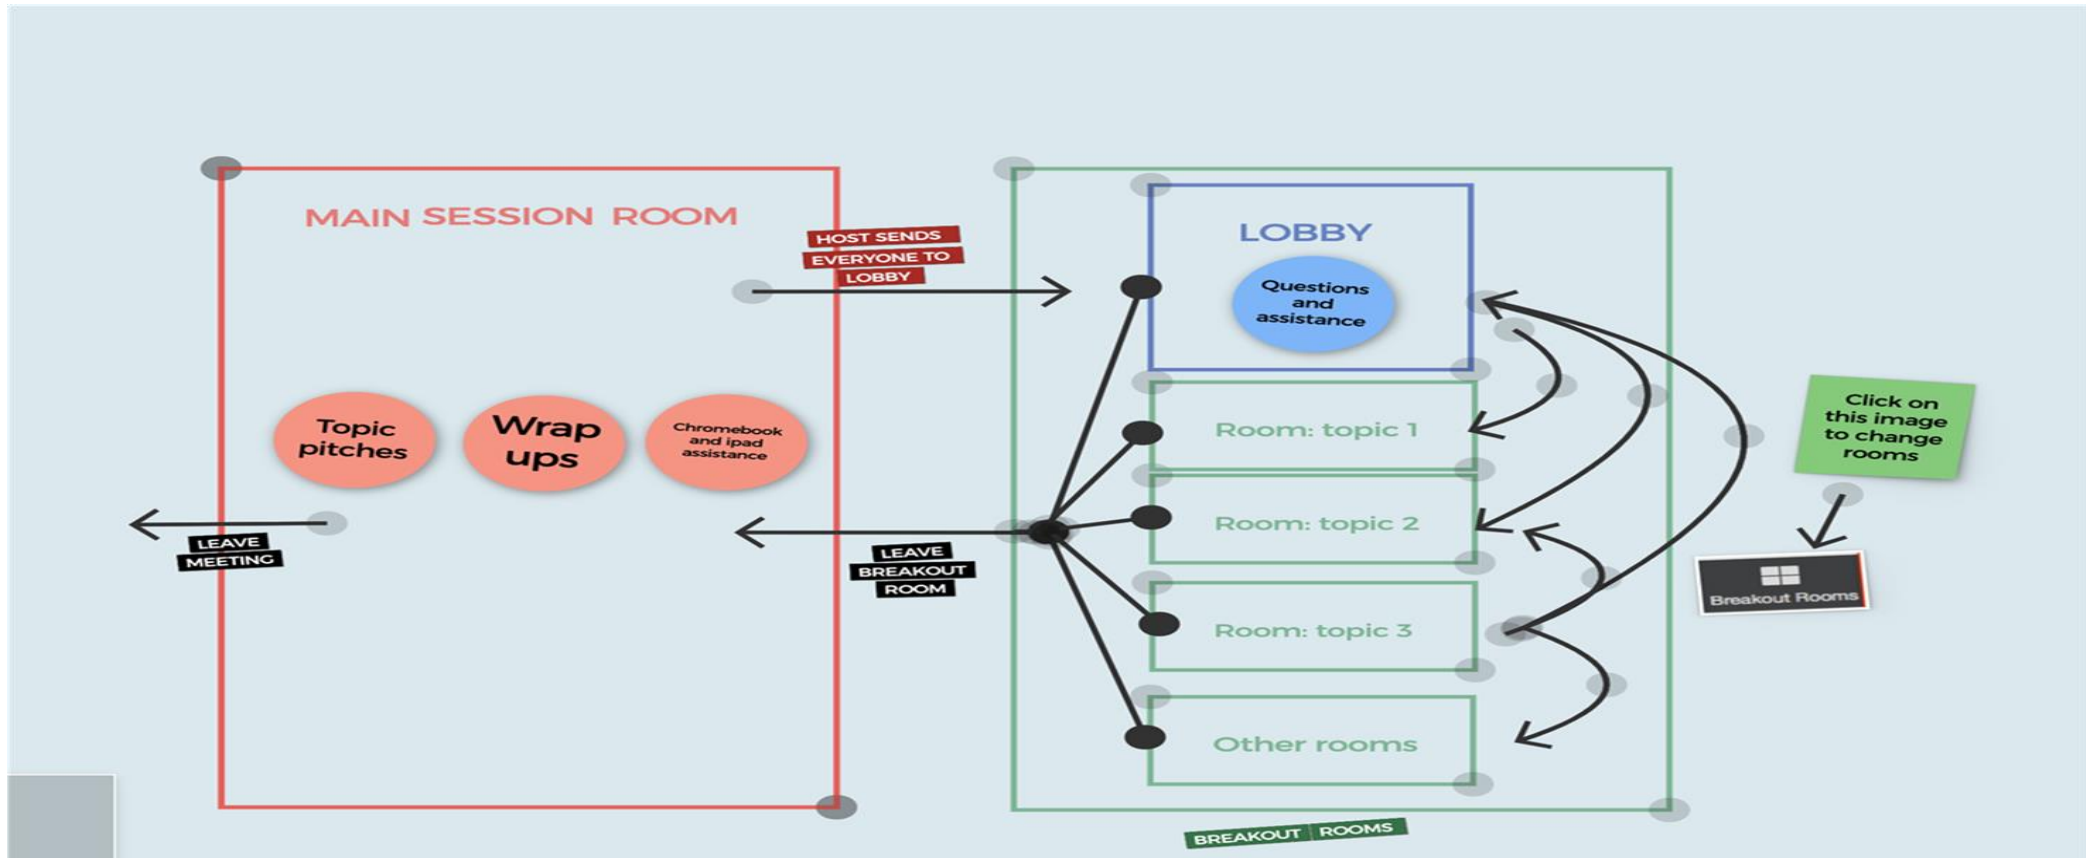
MAIN SESSION ROOM

HOST SENDS EVERYONE TO LOBBY

LOBBY

Questions and assistance

Topic pitches

Wrap ups

Chromebook and ipad assistance

Room: topic 1

Room: topic 2

Room: topic 3

Other rooms

Click on this image to change rooms

Breakout Rooms

LEAVE MEETING

LEAVE BREAKOUT ROOM

BREAKOUT ROOMS